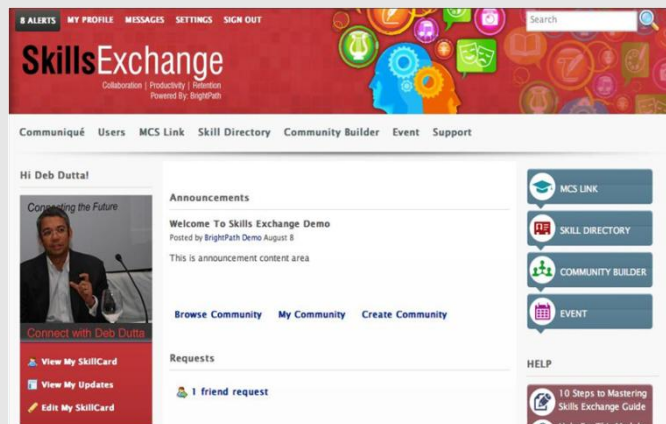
8 ALERTS MY PROFILE MESSAGES SETTINGS SIGN OUT

Search

SkillsExchange
Collaboration | Productivity | Retention
Powered By: BrightPath

Communiqué Users MCS Link Skill Directory Community Builder Event Support

Hi Deb Dutta!

Connecting the Future

Connect with Deb Dutta

View My SkillCard
View My Updates
Edit My SkillCard

Announcements

Welcome To Skills Exchange Demo
Posted by BrightPath Demo August 8

This is announcement content area

Browse Community My Community Create Community

Requests

1 friend request

MCS LINK
SKILL DIRECTORY
COMMUNITY BUILDER
EVENT

HELP

10 Steps to Mastering Skills Exchange Guide